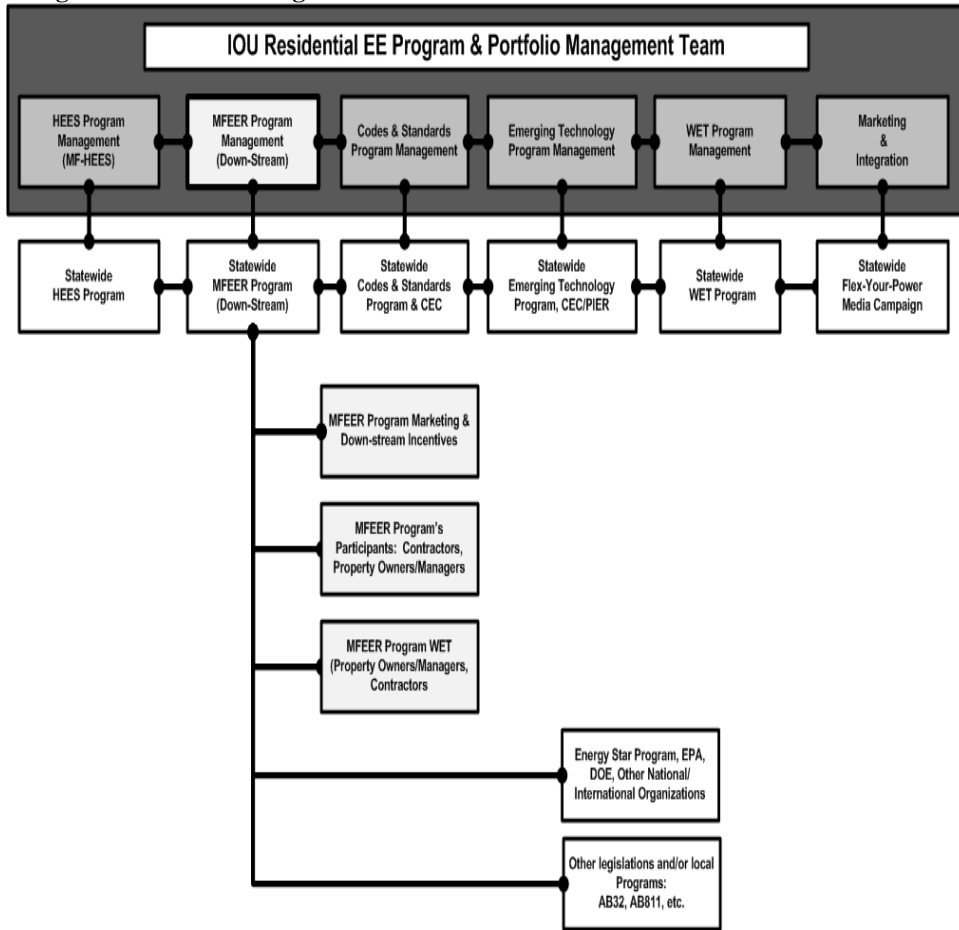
IOU Residential EE Program & Portfolio Management Team

HEES Program Management (MF-HEES)

MFEER Program Management (Down-Stream)

Codes & Standards Program Management

Emerging Technology Program Management

WET Program Management

Marketing & Integration

Statewide HEES Program

Statewide MFEER Program (Down-Stream)

Statewide Codes & Standards Program & CEC

Statewide Emerging Technology Program, CEC/PIER

Statewide WET Program

Statewide Flex-Your-Power Media Campaign

MFEER Program Marketing & Down-stream Incentives

MFEER Program's Participants: Contractors, Property Owners/Managers

MFEER Program WET (Property Owners/Managers, Contractors

Energy Star Program, EPA, DOE, Other National/ International Organizations

Other legislations and/or local Programs: AB32, AB811, etc.